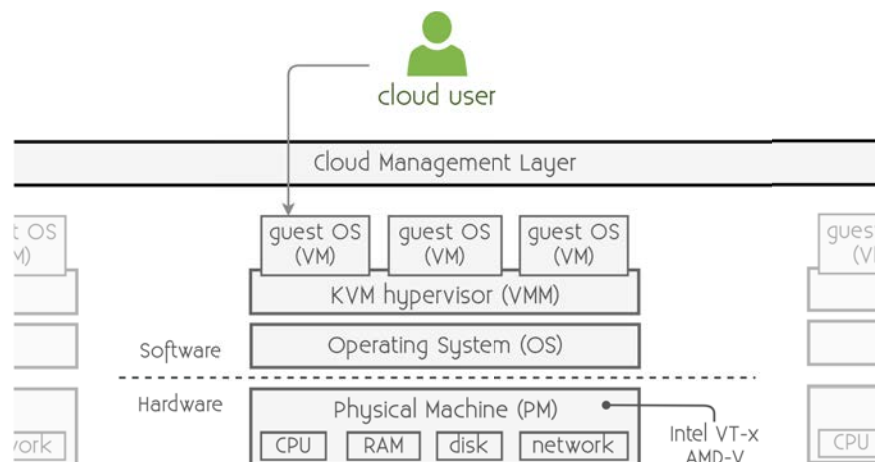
cloud user

Cloud Management Layer

t OS
/M)

guest OS
(VM)

guest OS
(VM)

guest OS
(VM)

gues
(V

KVM hypervisor (VMM)

Software

Operating System (OS)

Hardware

Physical Machine (PM)

Intel VT-x
AMD-V

ork

CPU

RAM

disk

network

CPU